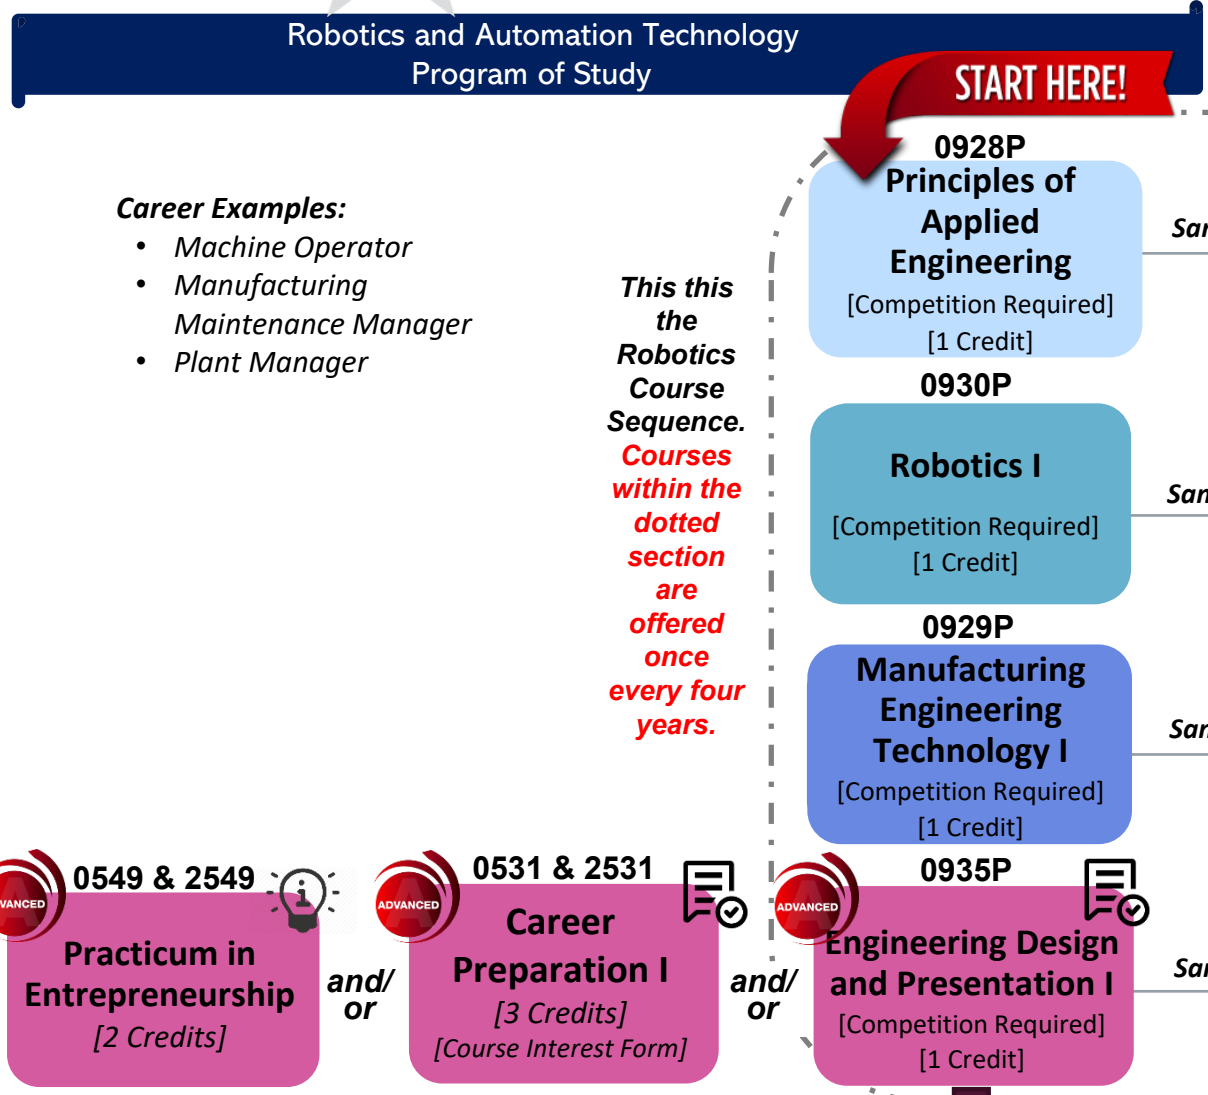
Robotics and Automation Technology
Program of Study

START HERE!

Career Examples:
- Machine Operator
- Manufacturing Maintenance Manager
- Plant Manager

This this the Robotics Course Sequence. Courses within the dotted section are offered once every four years.

0928P
Principles of Applied Engineering
[Competition Required]
[1 Credit]

Sa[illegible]

0930P
Robotics I
[Competition Required]
[1 Credit]

Sa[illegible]

0929P
Manufacturing Engineering Technology I
[Competition Required]
[1 Credit]

Sa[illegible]

VANCED
0549 & 2549
Practicum in Entrepreneurship
[2 Credits]

and/or

ADVANCED
0531 & 2531
Career Preparation I
[3 Credits]
[Course Interest Form]

and/or

ADVANCED
0935P
Engineering Design and Presentation I
[Competition Required]
[1 Credit]

Sa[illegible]